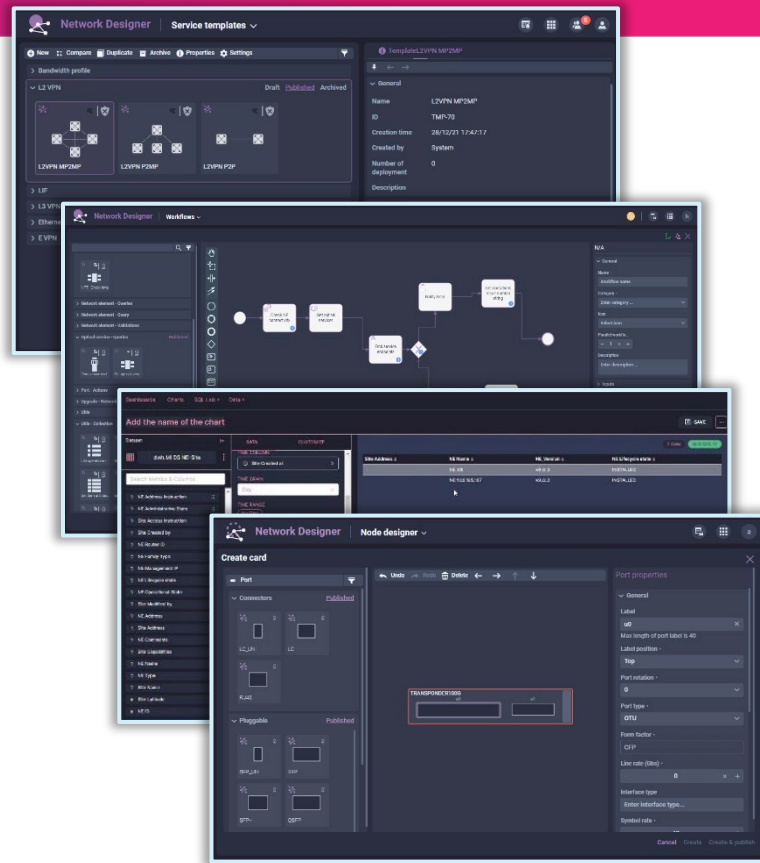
Network Designer | Service templates

New Compare Duplicate Archive Properties Settings

Bandwidth profile

L2 VPN Draft Published Archived

L2VPN MP2MP L2VPN P2MP L2VPN P2P

UIF

L3 VPN

Ethernet

E VPN

Template L2VPN MP2MP

General

| Name | L2VPN MP2MP |
|---|---|
| ID | TMP-70 |
| Creation time | 28/12/21 17:47:17 |
| Created by | System |
| Number of deployment | 0 |
| Description | |

Network Designer | Workflows

Network element - Queries

Network element - Query

Network element - Validations

Port Actions

N/A

General

Name

Category

Description

Inputs

Dashboards Charts SQL Lab Data

Add the name of the chart

SAVE

Dataset

DATA CUSTOMIZE

Search Metrics & Columns

Site Address NE Name NE Version NE Lifecycle state

NE-XX

NE Address Instruction

NE Administrative State

Site Access Instruction

Site Created by

NE Router ID

NE Family type

NE Management IP

NE Lifecycle state

NE Operational State

Site Modified by

NE Address

Site Address

NE Comments

Site Capabilities

NE Name

NE Type

Site Name

Site Latitude

NE ID

Network Designer | Node designer

Create card

Port

Connectors Published

LC_UN LC

RJ45

Pluggable Published

SFP_UN OSFP

SFP+ OSFP

Undo Redo Delete

TRANSPONDER1000

Port properties

General

Label

u0

Max length of port label is 40

Label position

Top

Port rotation

0

Port type

OTU

Form factor

CFP

Line rate (Gb/s)

0

Interface type

Enter interface type...

Symbol rate

Cancel Create Create & publish